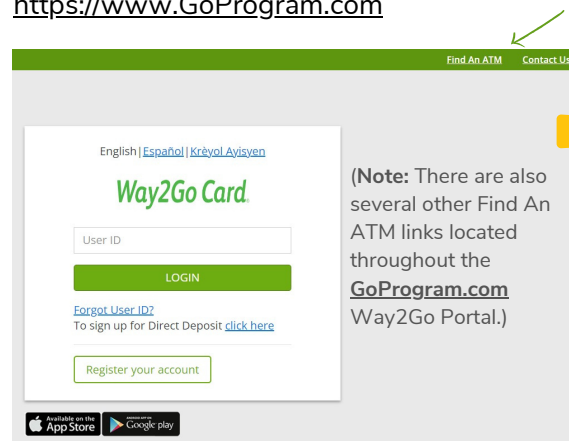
https://www.GoProgram.com

Find An ATM Contact Us

English | Español | Kréyol Ayisyen

Way2Go Card.

User ID

LOGIN

Forgot User ID?
To sign up for Direct Deposit click here

Register your account

Available on the App Store

ANDROID APP ON Google play

(**Note:** There are also several other Find An ATM links located throughout the **GoProgram.com** Way2Go Portal.)